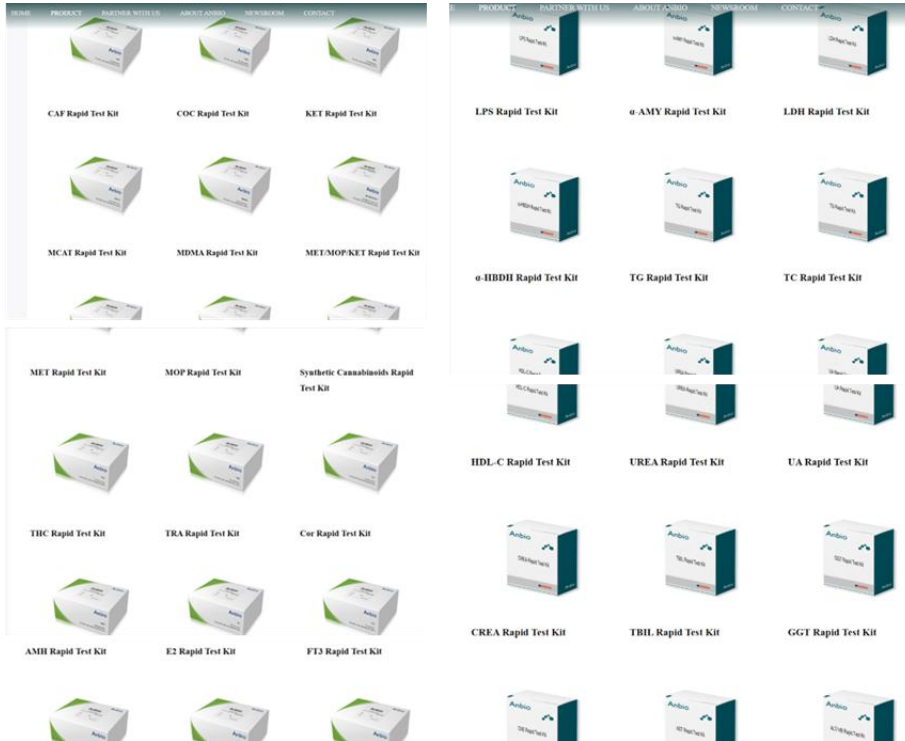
HOME PRODUCT PARTNER WITH US ABOUT ANBIO NEWSROOM CONTACT

CAF Rapid Test Kit
COC Rapid Test Kit
KET Rapid Test Kit

MCAT Rapid Test Kit
MDMA Rapid Test Kit
MET/MOP/KET Rapid Test Kit

MET Rapid Test Kit
MOP Rapid Test Kit
Synthetic Cannabinoids Rapid Test Kit

THC Rapid Test Kit
TRA Rapid Test Kit
Cor Rapid Test Kit

AMH Rapid Test Kit
E2 Rapid Test Kit
FT3 Rapid Test Kit

E PRODUCT PARTNER WITH US ABOUT ANBIO NEWSROOM CONTACT

LPS Rapid Test Kit
α-AMY Rapid Test Kit
LDH Rapid Test Kit

Anbio
α-HBDH Rapid Test Kit
TG Rapid Test Kit
TC Rapid Test Kit

Anbio
HDL-C Rapid Test Kit
UREA Rapid Test Kit
UA Rapid Test Kit

Anbio
CREA Rapid Test Kit
Anbio
TBIL Rapid Test Kit
Anbio
GGT Rapid Test Kit